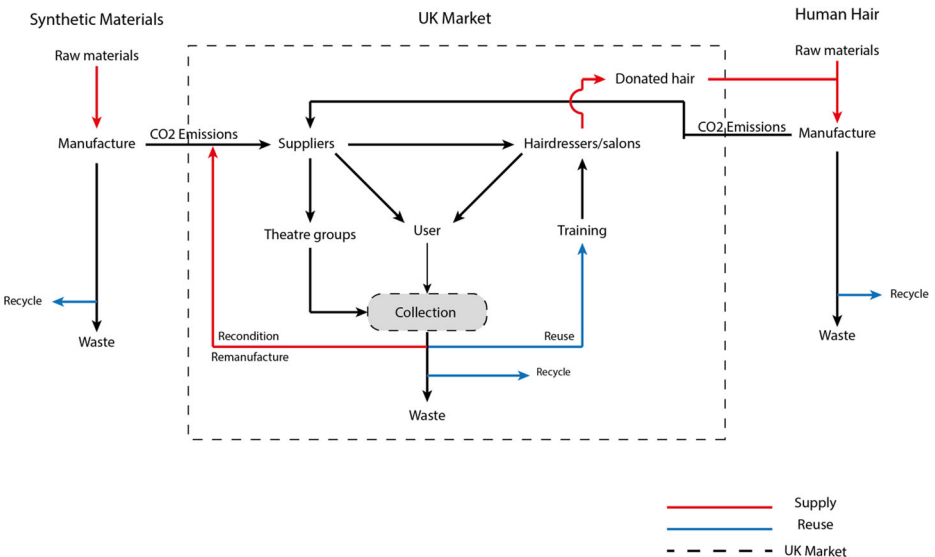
Synthetic Materials

UK Market

Human Hair

Raw materials

Raw materials

Donated hair

Manufacture

CO2 Emissions

Suppliers

Hairdressers/salons

CO2 Emissions

Manufacture

Theatre groups

User

Training

Recycle

Collection

Recycle

Recondition

Reuse

Waste

Remanufacture

Waste

Recycle

Waste

Supply

Reuse

UK Market